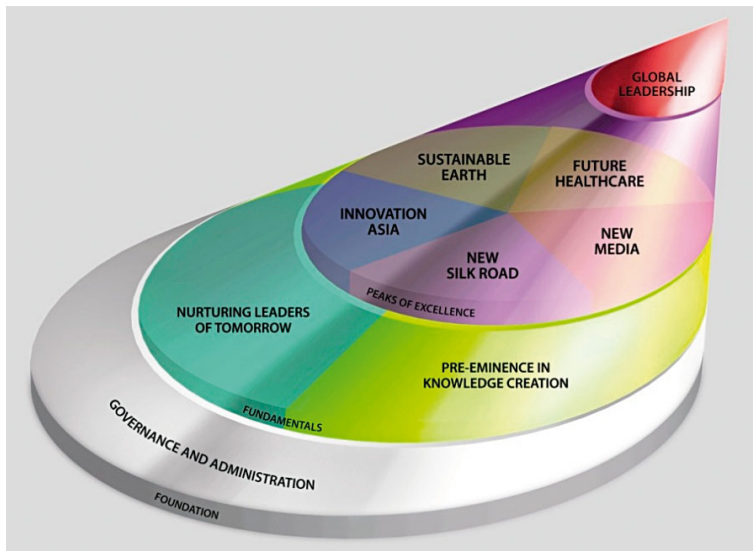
GLOBAL LEADERSHIP

SUSTAINABLE EARTH

FUTURE HEALTHCARE

INNOVATION ASIA

NEW SILK ROAD

NEW MEDIA

PEAKS OF EXCELLENCE

NURTURING LEADERS OF TOMORROW

PRE-EMINENCE IN KNOWLEDGE CREATION

FUNDAMENTALS

GOVERNANCE AND ADMINISTRATION

FOUNDATION